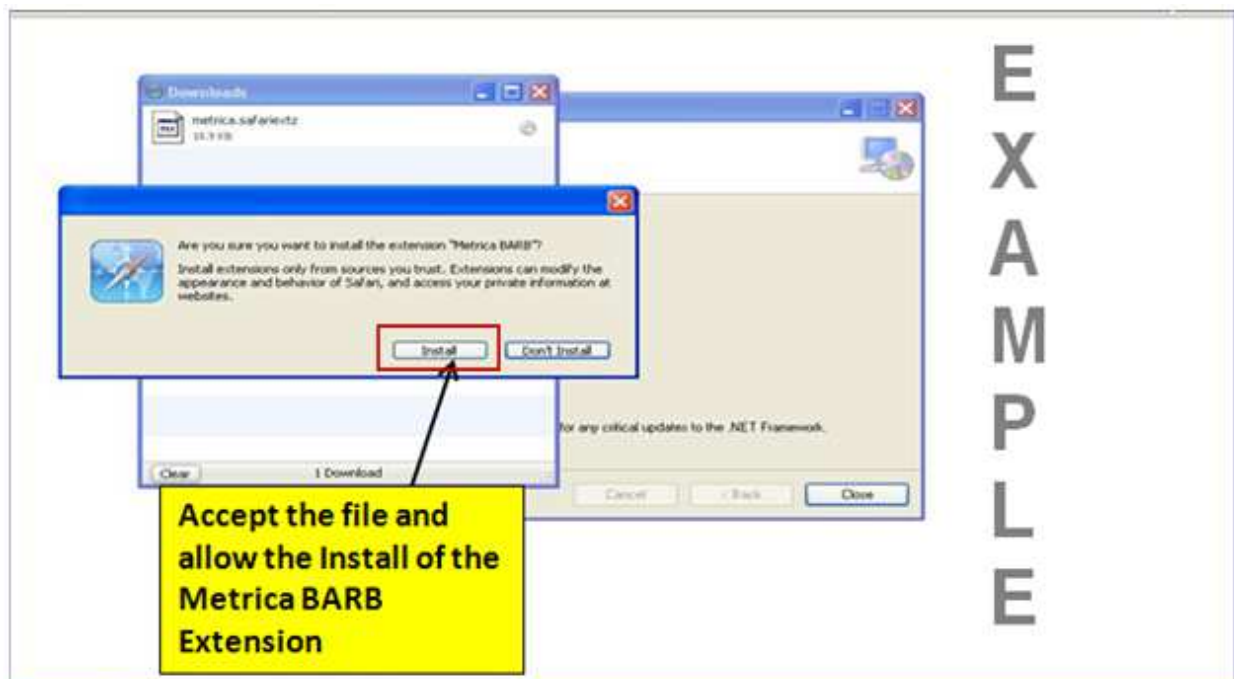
Downloads

metrica.safariextz
15.3 KB

Are you sure you want to install the extension "Metrica BARB"?

Install extensions only from sources you trust. Extensions can modify the appearance and behavior of Safari, and access your private information at websites.

Install

Don't Install

for any critical updates to the .NET Framework.

Clear

1 Download

Cancel

< Back

Close

Accept the file and allow the Install of the Metrica BARB Extension

E
X
A
M
P
L
E